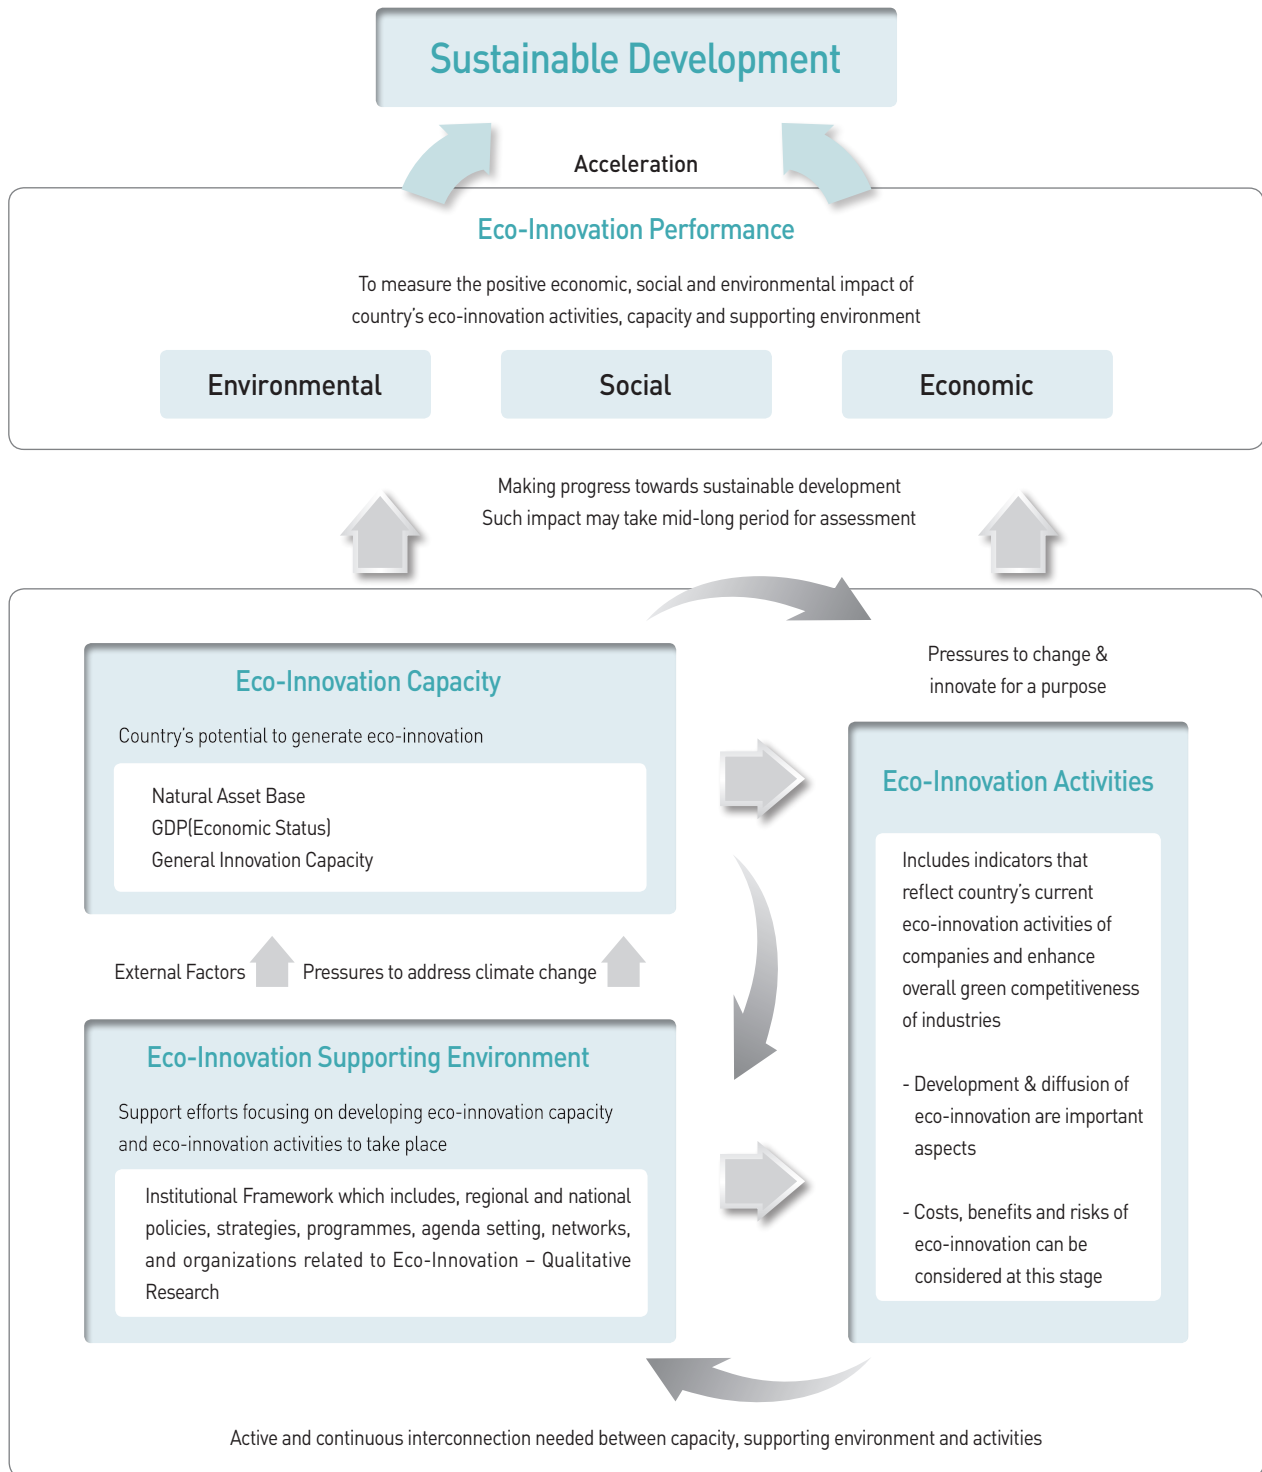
Sustainable Development

Acceleration

Eco-Innovation Performance

To measure the positive economic, social and environmental impact of country's eco-innovation activities, capacity and supporting environment

Environmental

Social

Economic

Making progress towards sustainable development
Such impact may take mid-long period for assessment

Pressures to change & innovate for a purpose

Eco-Innovation Capacity

Country's potential to generate eco-innovation

Natural Asset Base
GDP(Economic Status)
General Innovation Capacity

Eco-Innovation Activities

Includes indicators that reflect country's current eco-innovation activities of companies and enhance overall green competitiveness of industries

- Development & diffusion of eco-innovation are important aspects

- Costs, benefits and risks of eco-innovation can be considered at this stage

External Factors

Pressures to address climate change

Eco-Innovation Supporting Environment

Support efforts focusing on developing eco-innovation capacity and eco-innovation activities to take place

Institutional Framework which includes, regional and national policies, strategies, programmes, agenda setting, networks, and organizations related to Eco-Innovation – Qualitative Research

Active and continuous interconnection needed between capacity, supporting environment and activities